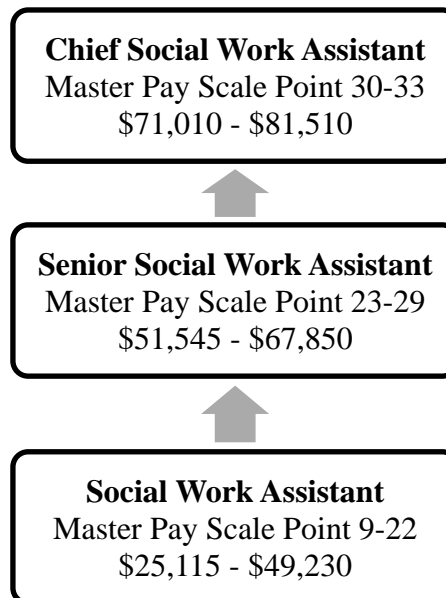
**Chief Social Work Assistant**
Master Pay Scale Point 30-33
\$71,010 - \$81,510

**Senior Social Work Assistant**
Master Pay Scale Point 23-29
\$51,545 - \$67,850

**Social Work Assistant**
Master Pay Scale Point 9-22
\$25,115 - \$49,230